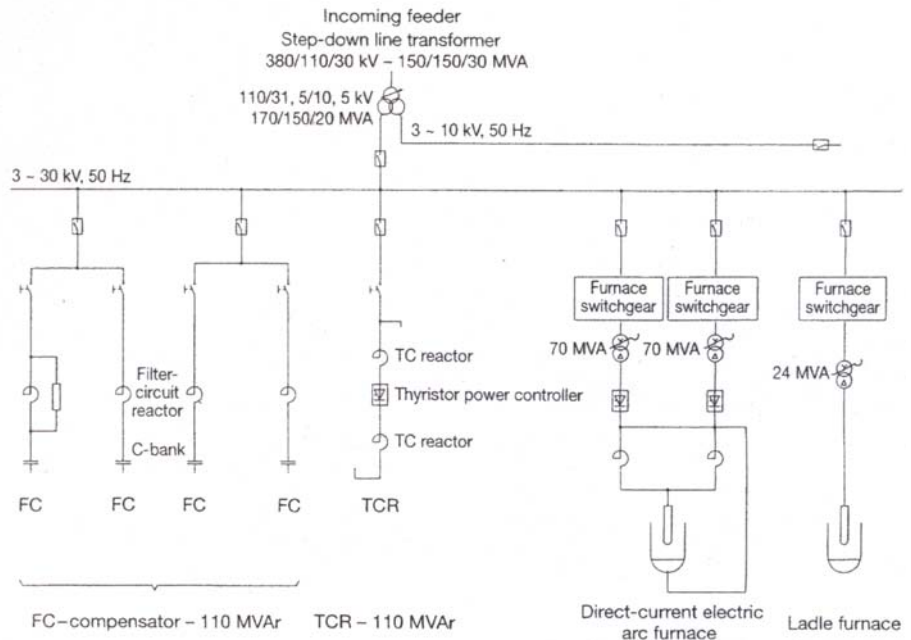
Incoming feeder
Step-down line transformer
380/110/30 kV – 150/150/30 MVA

110/31, 5/10, 5 kV
170/150/20 MVA

3 ~ 10 kV, 50 Hz

3 ~ 30 kV, 50 Hz

Furnace switchgear

Furnace switchgear

Furnace switchgear

TC reactor

Filter-circuit reactor

Thyristor power controller

70 MVA

70 MVA

24 MVA

TC reactor

C-bank

FC

FC

FC

FC

TCR

FC–compensator – 110 MVAr

TCR – 110 MVAr

Direct-current electric arc furnace

Ladle furnace